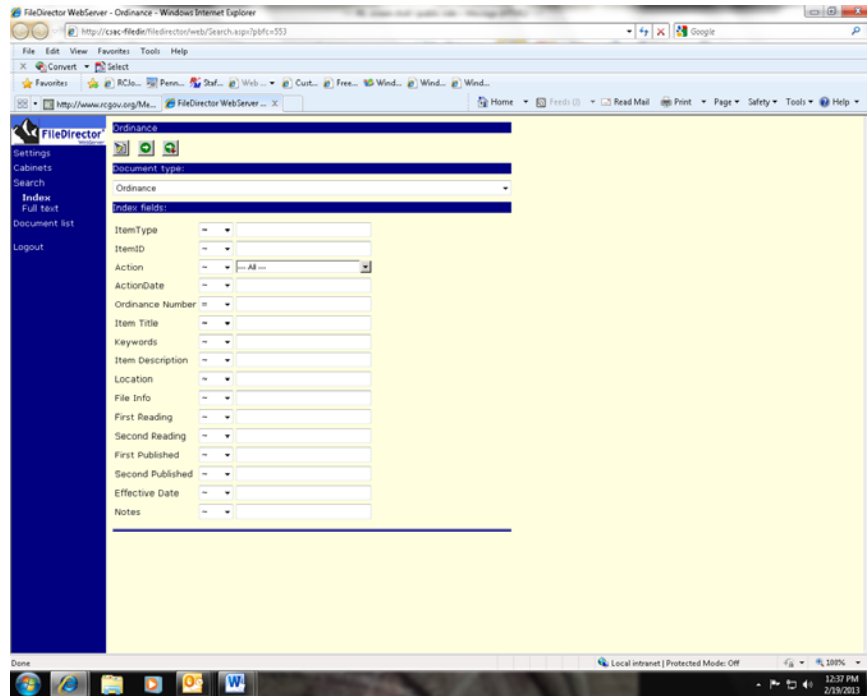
FileDirector WebServer - Ordinance - Windows Internet Explorer

http://csac-filedir/filedirector/web/Search.aspx?pbfc=553

Google

File Edit View Favorites Tools Help

Convert Select

Favorites RCJo... Penn... Staf... Web ... Cust... Free... Wind... Wind... Wind...

http://www.rcgov.org/Me... FileDirector WebServer ...

Home Feeds (J) Read Mail Print Page Safety Tools Help

FileDirector WebServer

Settings
Cabinets
Search
Index
Full text
Document list
Logout

Ordinance

Document type:

Ordinance

Index fields:

| | | |
|---|---|---|
| ItemType | ~ | |
| ItemID | ~ | |
| Action | ~ | --- All --- |
| ActionDate | ~ | |
| Ordinance Number | = | |
| Item Title | ~ | |
| Keywords | ~ | |
| Item Description | ~ | |
| Location | ~ | |
| File Info | ~ | |
| First Reading | ~ | |
| Second Reading | ~ | |
| First Published | ~ | |
| Second Published | ~ | |
| Effective Date | ~ | |
| Notes | ~ | |

Done

Local intranet | Protected Mode: Off

100%

12:37 PM
2/19/2013